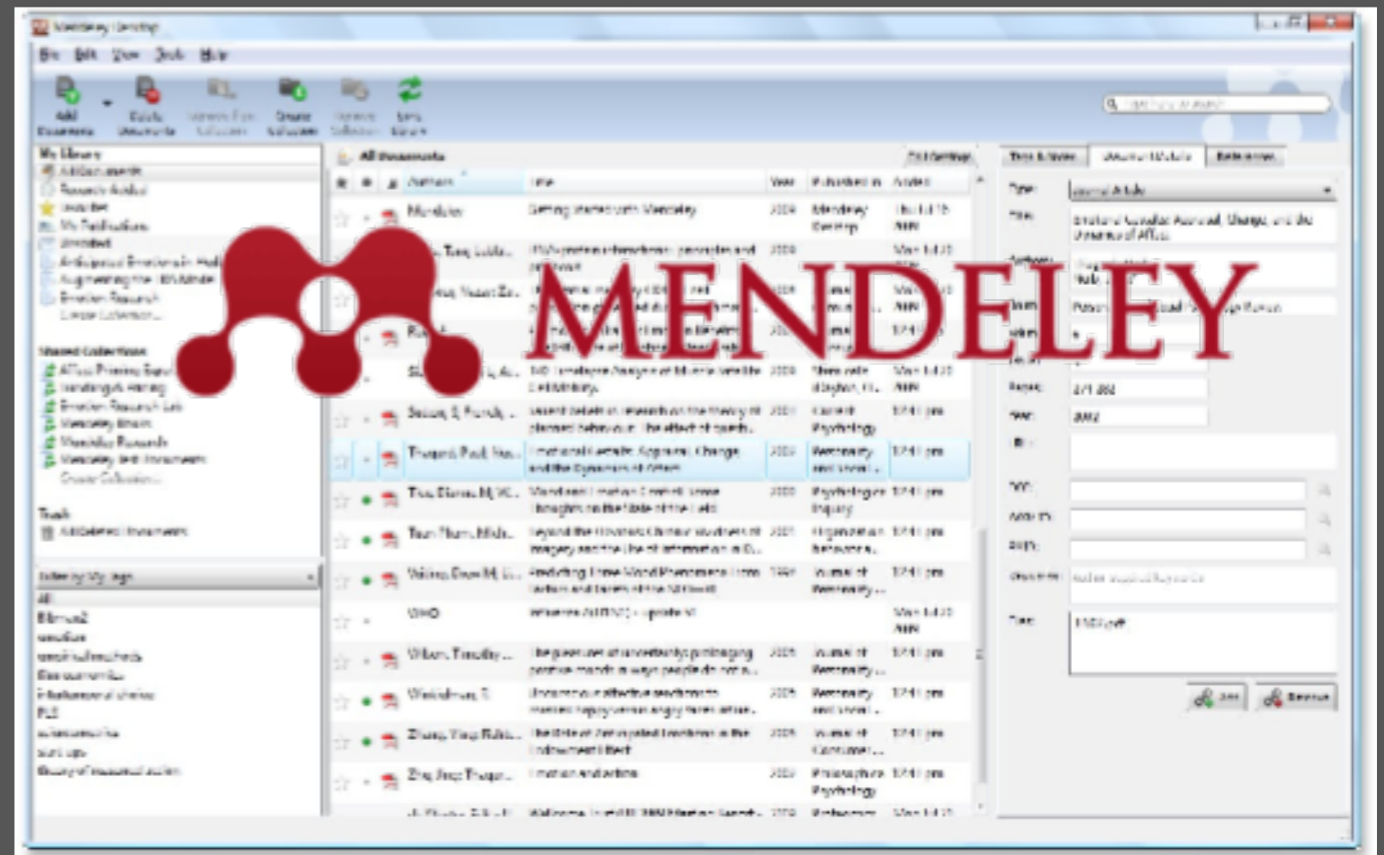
Mendeley Desktop

File Edit View Tools Help

Add Documents
Delete Documents
Sync Library

My Library
All Documents
Recently Added
Favorites
My Publications
Unsorted

Shared Collections

Trash
All Deleted Documents

Filter by My Tags

All Documents

Authors
Title
Year
Published In
Added

Mendeley
Getting Started with Mendeley
2009
Mendeley Desktop

WHO

MENDELEY

Type:
Journal Article

Year:
2002

DOI:

Tags:

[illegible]